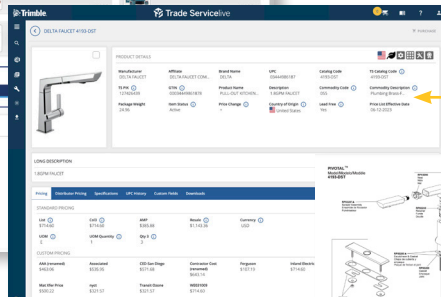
Trimble.

Trade Servicelive

DELTA FAUCET 4193-DST

PRODUCT DETAILS

Manufacturer
DELTA FAUCET

Affiliate
DELTA FAUCET COM...

Brand Name
DELTA

UPC
034449861187

Catalog Code
4193-DST

TS Catalog Code
4193-DST

TS PIN
1274834...

GTIN
00034449861...

Product Name
PULL-OUT KITCHEN...

Description
1.8GPM FAUCET

Commodity Code
001

Commodity Description
Plumbing Brass F...

Package Weight
24.66

Item Status
Active

Price Change

Country of Origin
United States

Lead Free
Yes

Price List Effective Date
06-12-2023

LONG DESCRIPTION

1.8GPM FAUCET

Pricing | Distribution Pricing | Specifications | UPC History | Custom Fields | Downloads

STANDARD PRICING

List
$714.60

CAS
$714.60

MAP
$383.88

Resale
$1,143.36

Currency
USD

UOM
2

UOM Quantity
1

Qty 0
1

CUSTOM PRICING

AAA (renamed)
$463.06

Associated
$536.05

CED San Diego
$371.68

Contractor Cost (renamed)
$643.14

Ferguson
$157.13

Inland Electric
$714.60

Mat Effer Price
$300.22

npn
$321.57

Transit Stone
$321.57

WEB31003
$714.60

PIVOTAL™
Model/Modelo/Modèle
4193-DST